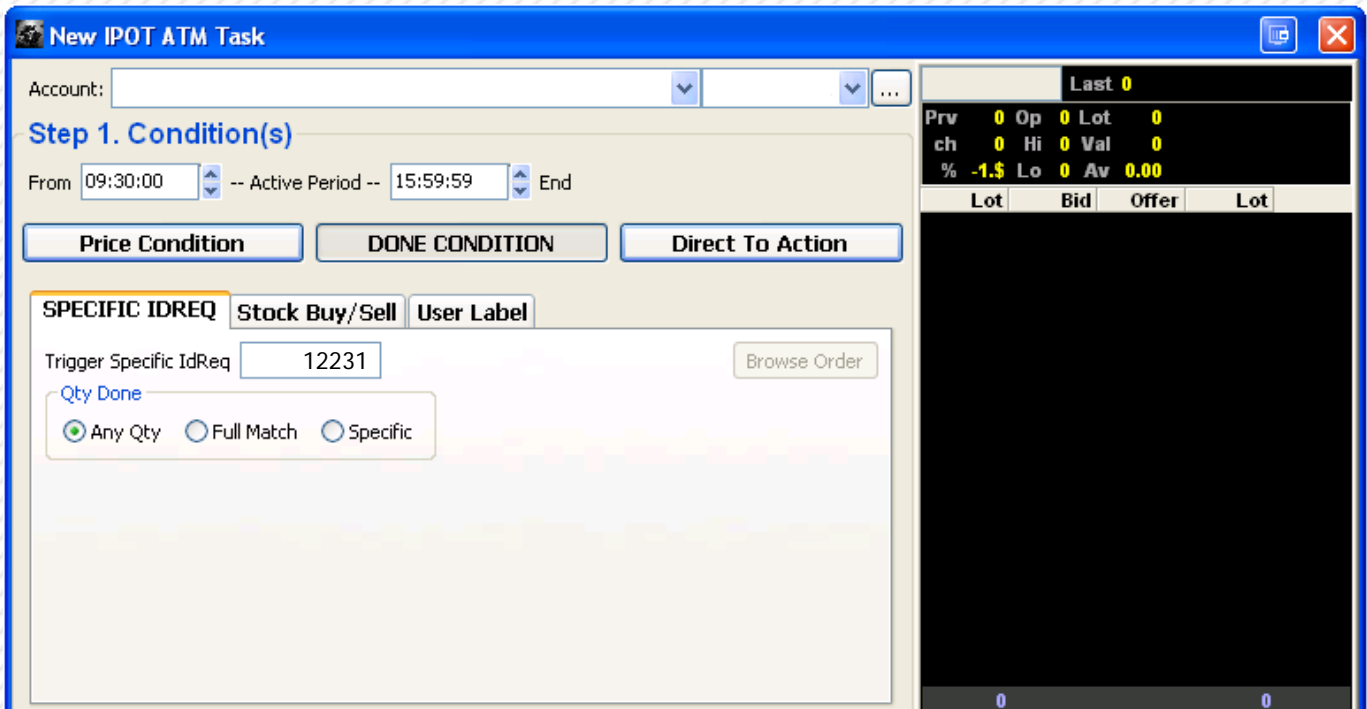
New IPOT ATM Task

Account: ...

Step 1. Condition(s)

From 09:30:00 -- Active Period -- 15:59:59 End

Price Condition | DONE CONDITION | Direct To Action

SPECIFIC IDREQ | Stock Buy/Sell | User Label

Trigger Specific IdReq 12231

Browse Order

Qty Done

Any Qty Full Match Specific

Last 0

Prv 0 Op 0 Lot 0
ch 0 Hi 0 Val 0
% -1.$ Lo 0 Av 0.00

| Lot | Bid | Offer | Lot |
|---|---|---|---|

0 0